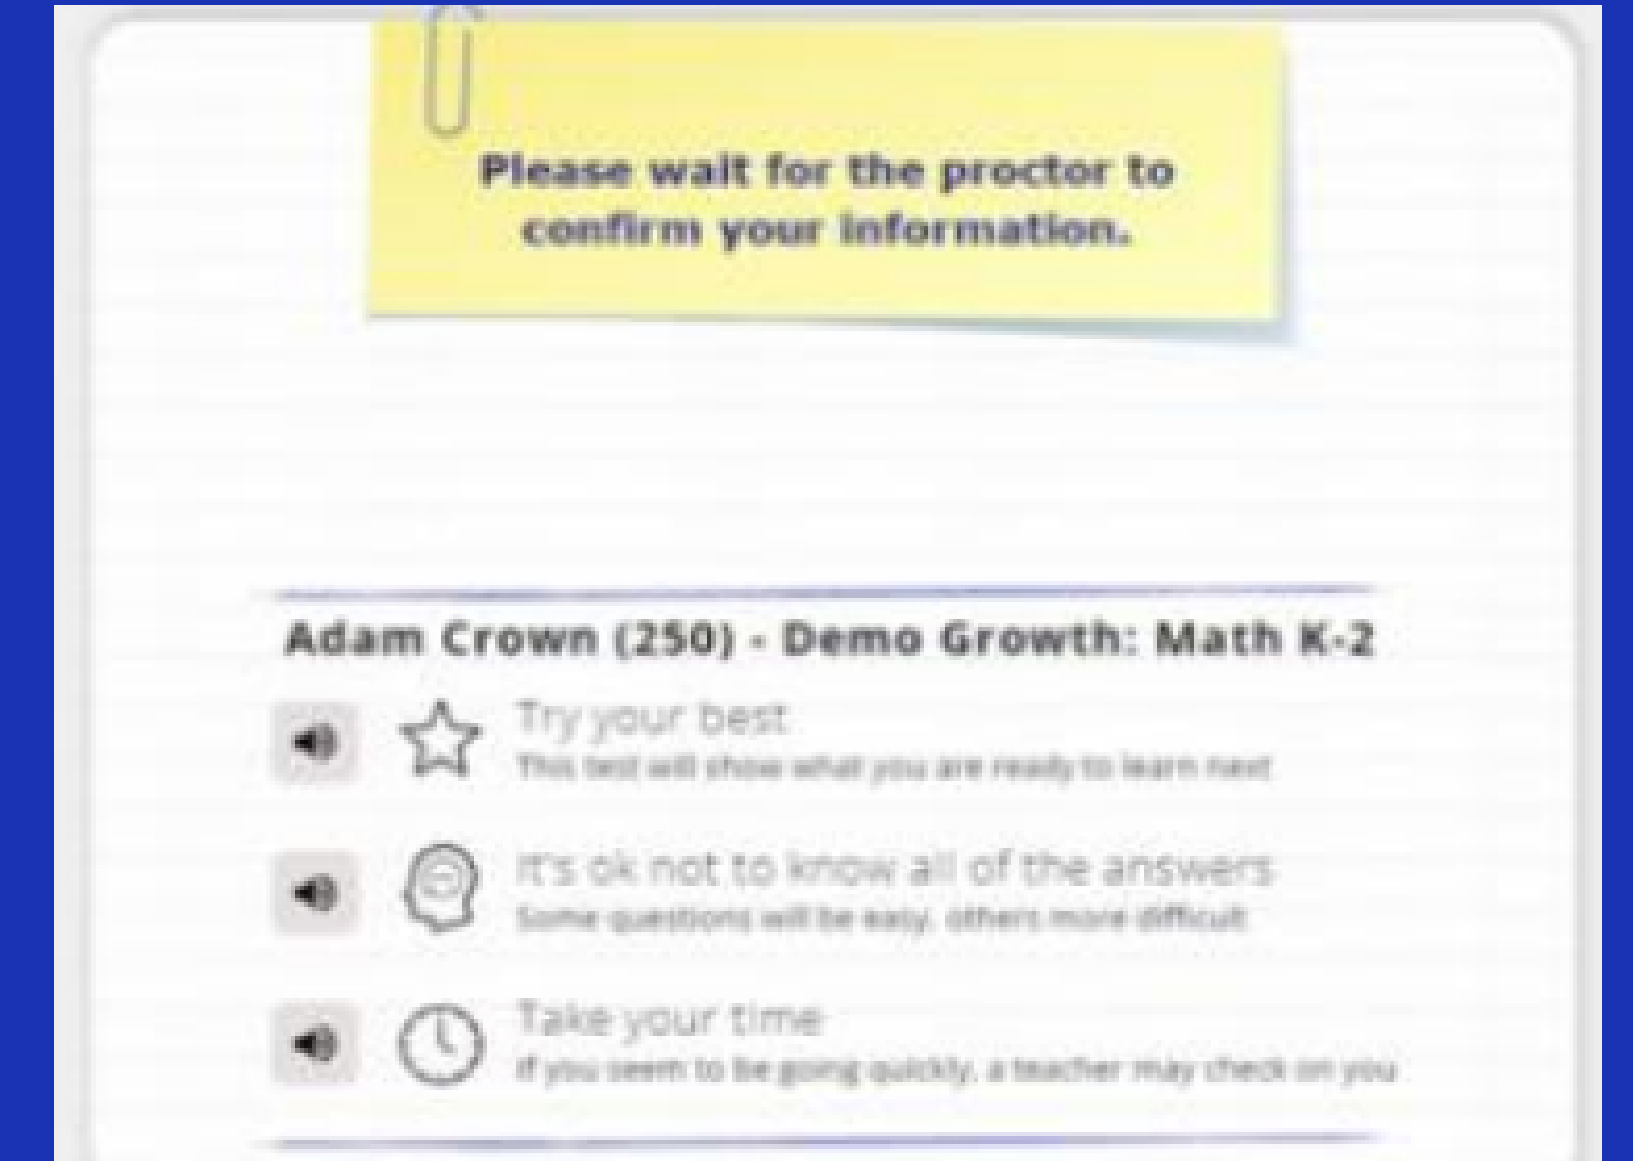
Please wait for the proctor to confirm your information.

Adam Crown (250) - Demo Growth: Math K-2

Try your best
This test will show what you are ready to learn next

It's ok not to know all of the answers
Some questions will be easy, others more difficult

Take your time
If you seem to be going quickly, a teacher may check on you